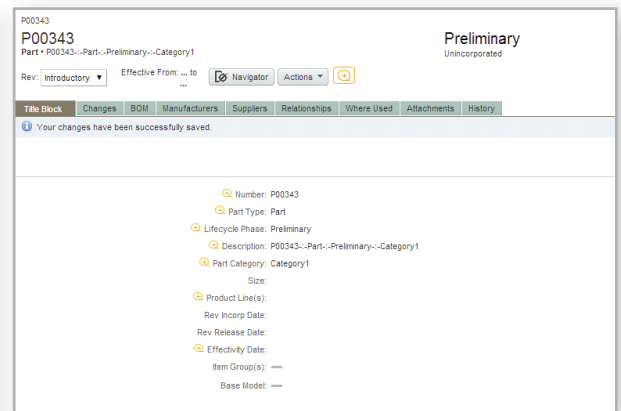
P00343

P00343

Part • P00343-:-Part-:-Preliminary-:-Category1

Preliminary

Unincorporated

Rev: Introductory ▼

Effective From: ... to ...

Navigator

Actions ▼

| Title Block | Changes | BOM | Manufacturers | Suppliers | Relationships | Where Used | Attachments | History |
|---|---|---|---|---|---|---|---|---|

Your changes have been successfully saved.

| | |
|---|---|
| Number: | P00343 |
| Part Type: | Part |
| Lifecycle Phase: | Preliminary |
| Description: | P00343-:-Part-:-Preliminary-:-Category1 |
| Part Category: | Category1 |
| Size: | |
| Product Line(s): | |
| Rev Incorp Date: | |
| Rev Release Date: | |
| Effectivity Date: | |
| Item Group(s): | — |
| Base Model: | — |